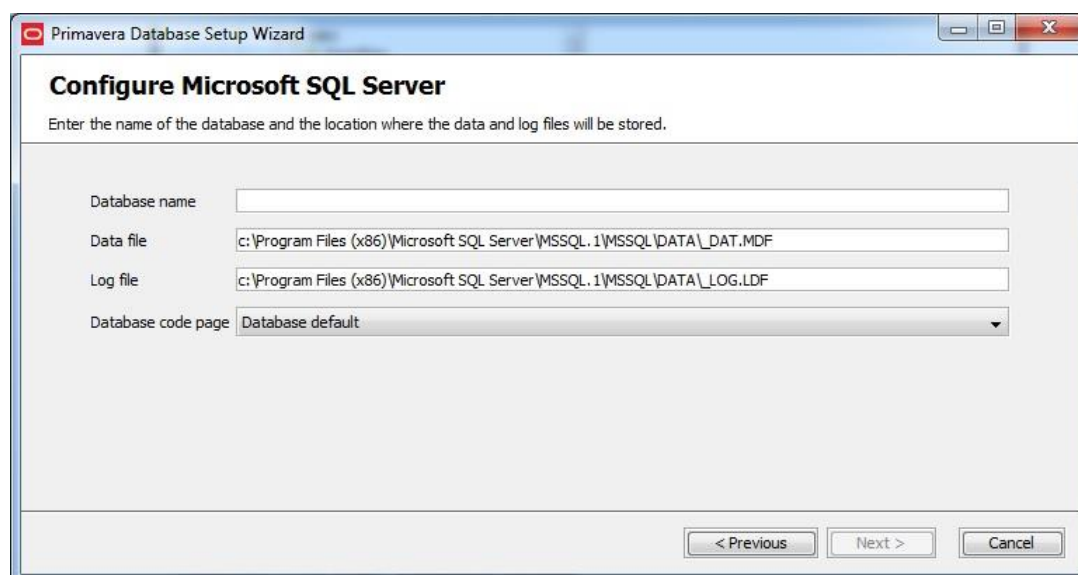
Primavera Database Setup Wizard

Configure Microsoft SQL Server

Enter the name of the database and the location where the data and log files will be stored.

Database name

Data file c:\Program Files (x86)\Microsoft SQL Server\MSSQL.1\MSSQL\DATA\_DAT.MDF

Log file c:\Program Files (x86)\Microsoft SQL Server\MSSQL.1\MSSQL\DATA\_LOG.LDF

Database code page Database default

< Previous Next > Cancel